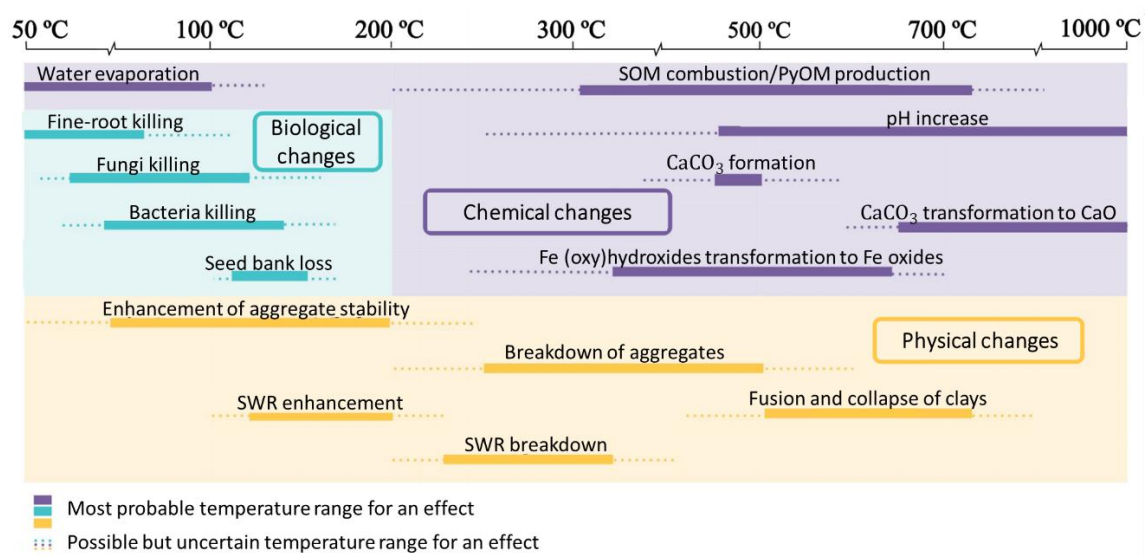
50 ºC 100 ºC 200 ºC 300 ºC 500 ºC 700 ºC 1000 ºC

Water evaporation

SOM combustion/PyOM production

Fine-root killing

Biological changes

pH increase

Fungi killing

$CaCO_3$ formation

Bacteria killing

Chemical changes

$CaCO_3$ transformation to CaO

Seed bank loss

Fe (oxy)hydroxides transformation to Fe oxides

Enhancement of aggregate stability

Physical changes

Breakdown of aggregates

SWR enhancement

Fusion and collapse of clays

SWR breakdown

Most probable temperature range for an effect

Possible but uncertain temperature range for an effect